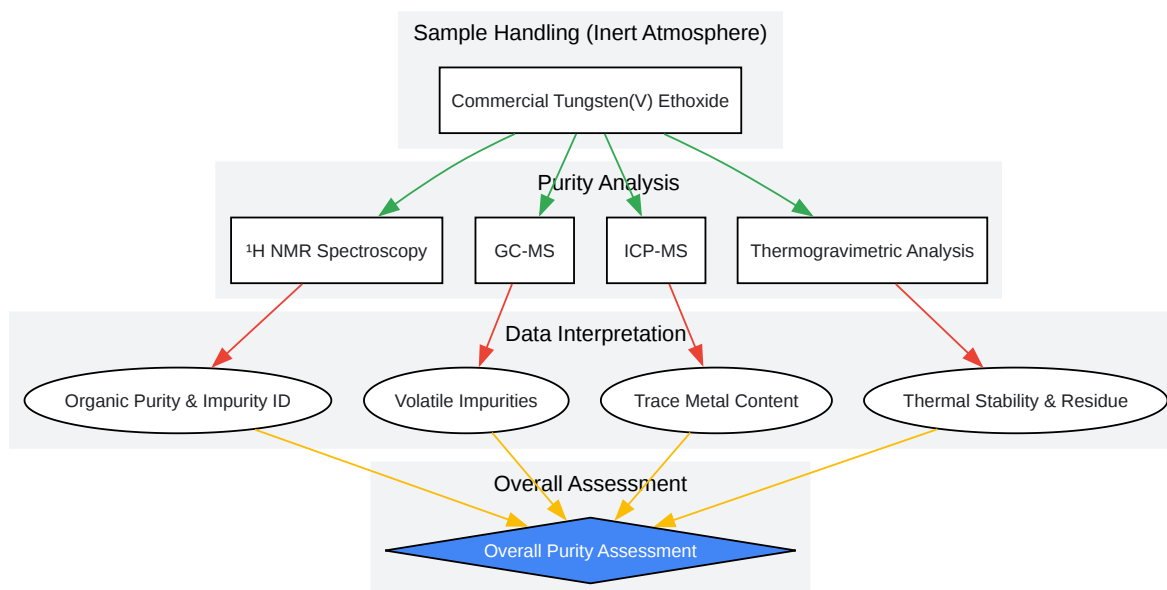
Sample Handling (Inert Atmosphere)

Commercial Tungsten(V) Ethoxide

Purity Analysis

¹H NMR Spectroscopy

GC-MS

ICP-MS

Thermogravimetric Analysis

Data Interpretation

Organic Purity & Impurity ID

Volatile Impurities

Trace Metal Content

Thermal Stability & Residue

Overall Assessment

Overall Purity Assessment